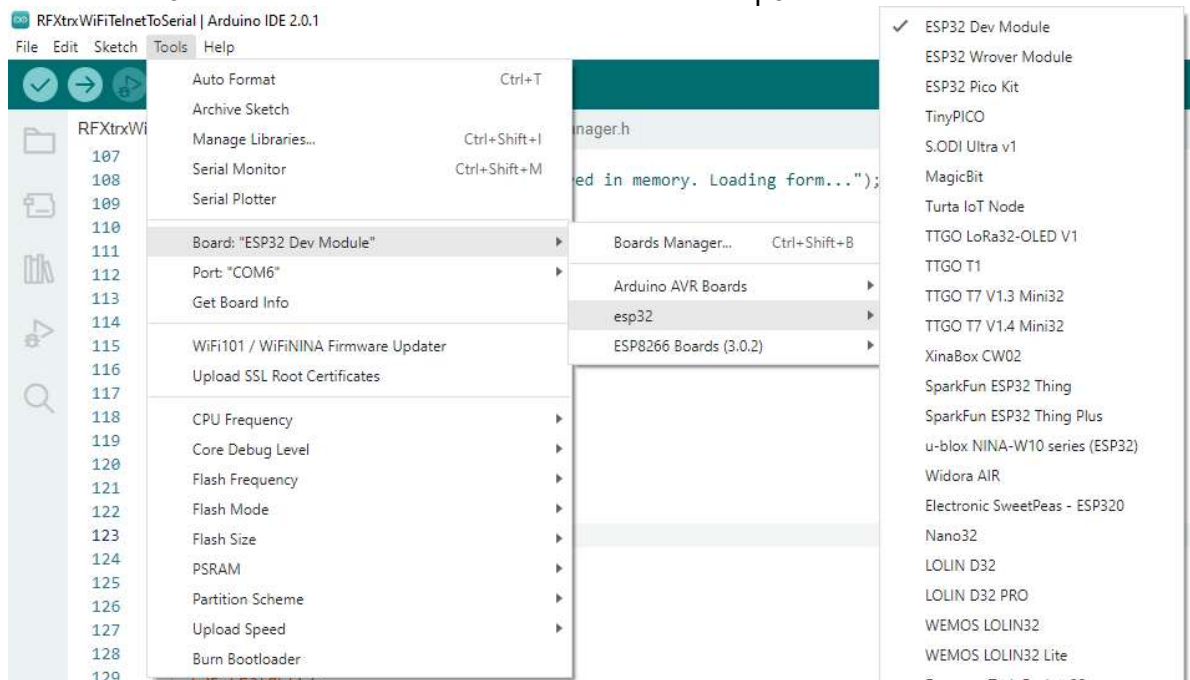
RFXtrxWiFiTelnetToSerial | Arduino IDE 2.0.1
File Edit Sketch Tools Help

RFXtrxWi
nager.h
107
108 ed in memory. Loading form...");
109
110
111
112
113
114
115
116
117
118
119
120
121
122
123
124
125
126
127
128
129

Auto Format Ctrl+T
Archive Sketch
Manage Libraries... Ctrl+Shift+I
Serial Monitor Ctrl+Shift+M
Serial Plotter
Board: "ESP32 Dev Module"
Port: "COM6"
Get Board Info
WiFi101 / WiFiNINA Firmware Updater
Upload SSL Root Certificates
CPU Frequency
Core Debug Level
Flash Frequency
Flash Mode
Flash Size
PSRAM
Partition Scheme
Upload Speed
Burn Bootloader

Boards Manager... Ctrl+Shift+B
Arduino AVR Boards
esp32
ESP8266 Boards (3.0.2)

✓ ESP32 Dev Module
ESP32 Wrover Module
ESP32 Pico Kit
TinyPICO
S.ODI Ultra v1
MagicBit
Turta IoT Node
TTGO LoRa32-OLED V1
TTGO T1
TTGO T7 V1.3 Mini32
TTGO T7 V1.4 Mini32
XinaBox CW02
SparkFun ESP32 Thing
SparkFun ESP32 Thing Plus
u-blox NINA-W10 series (ESP32)
Widora AIR
Electronic SweetPeas - ESP320
Nano32
LOLIN D32
LOLIN D32 PRO
WEMOS LOLIN32
WEMOS LOLIN32 Lite